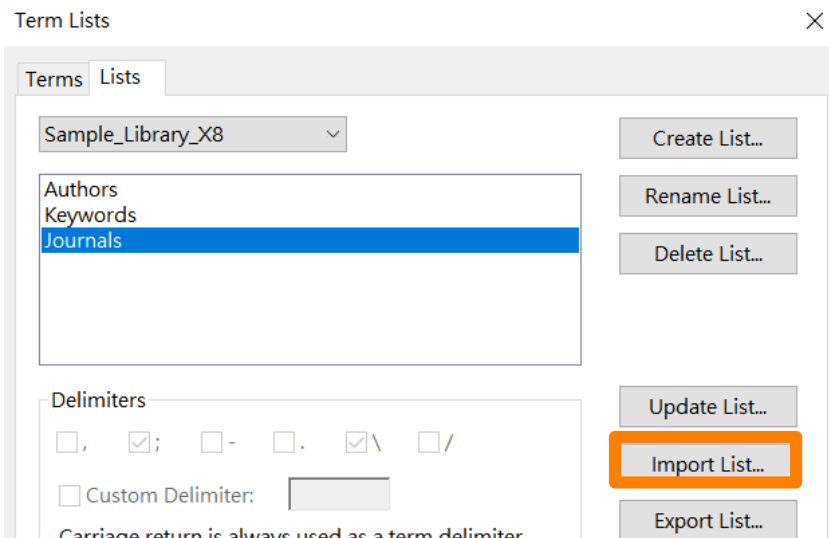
Term Lists

×

Terms Lists

Sample_Library_X8

Authors
Keywords
Journals

Create List...
Rename List...
Delete List...

Delimiters

☐ , ☑ ; ☐ - ☐ . ☑ \ ☐ /

☐ Custom Delimiter:

Carriage return is always used as a term delimiter

Update List...
Import List...
Export List...